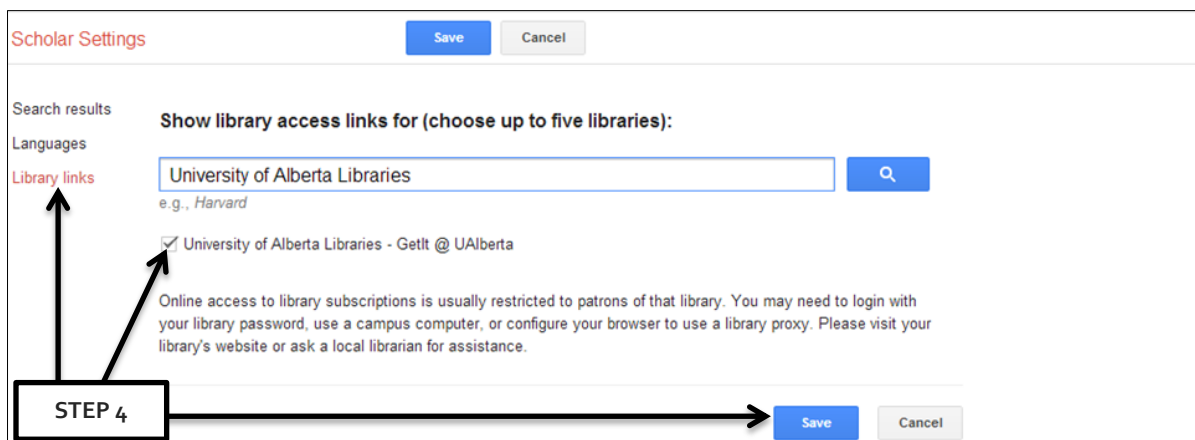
Scholar Settings

Save

Cancel

Search results

Languages

Library links

Show library access links for (choose up to five libraries):

University of Alberta Libraries

e.g., Harvard

University of Alberta Libraries - GetIt @ UAlberta

Online access to library subscriptions is usually restricted to patrons of that library. You may need to login with your library password, use a campus computer, or configure your browser to use a library proxy. Please visit your library's website or ask a local librarian for assistance.

STEP 4

Save

Cancel